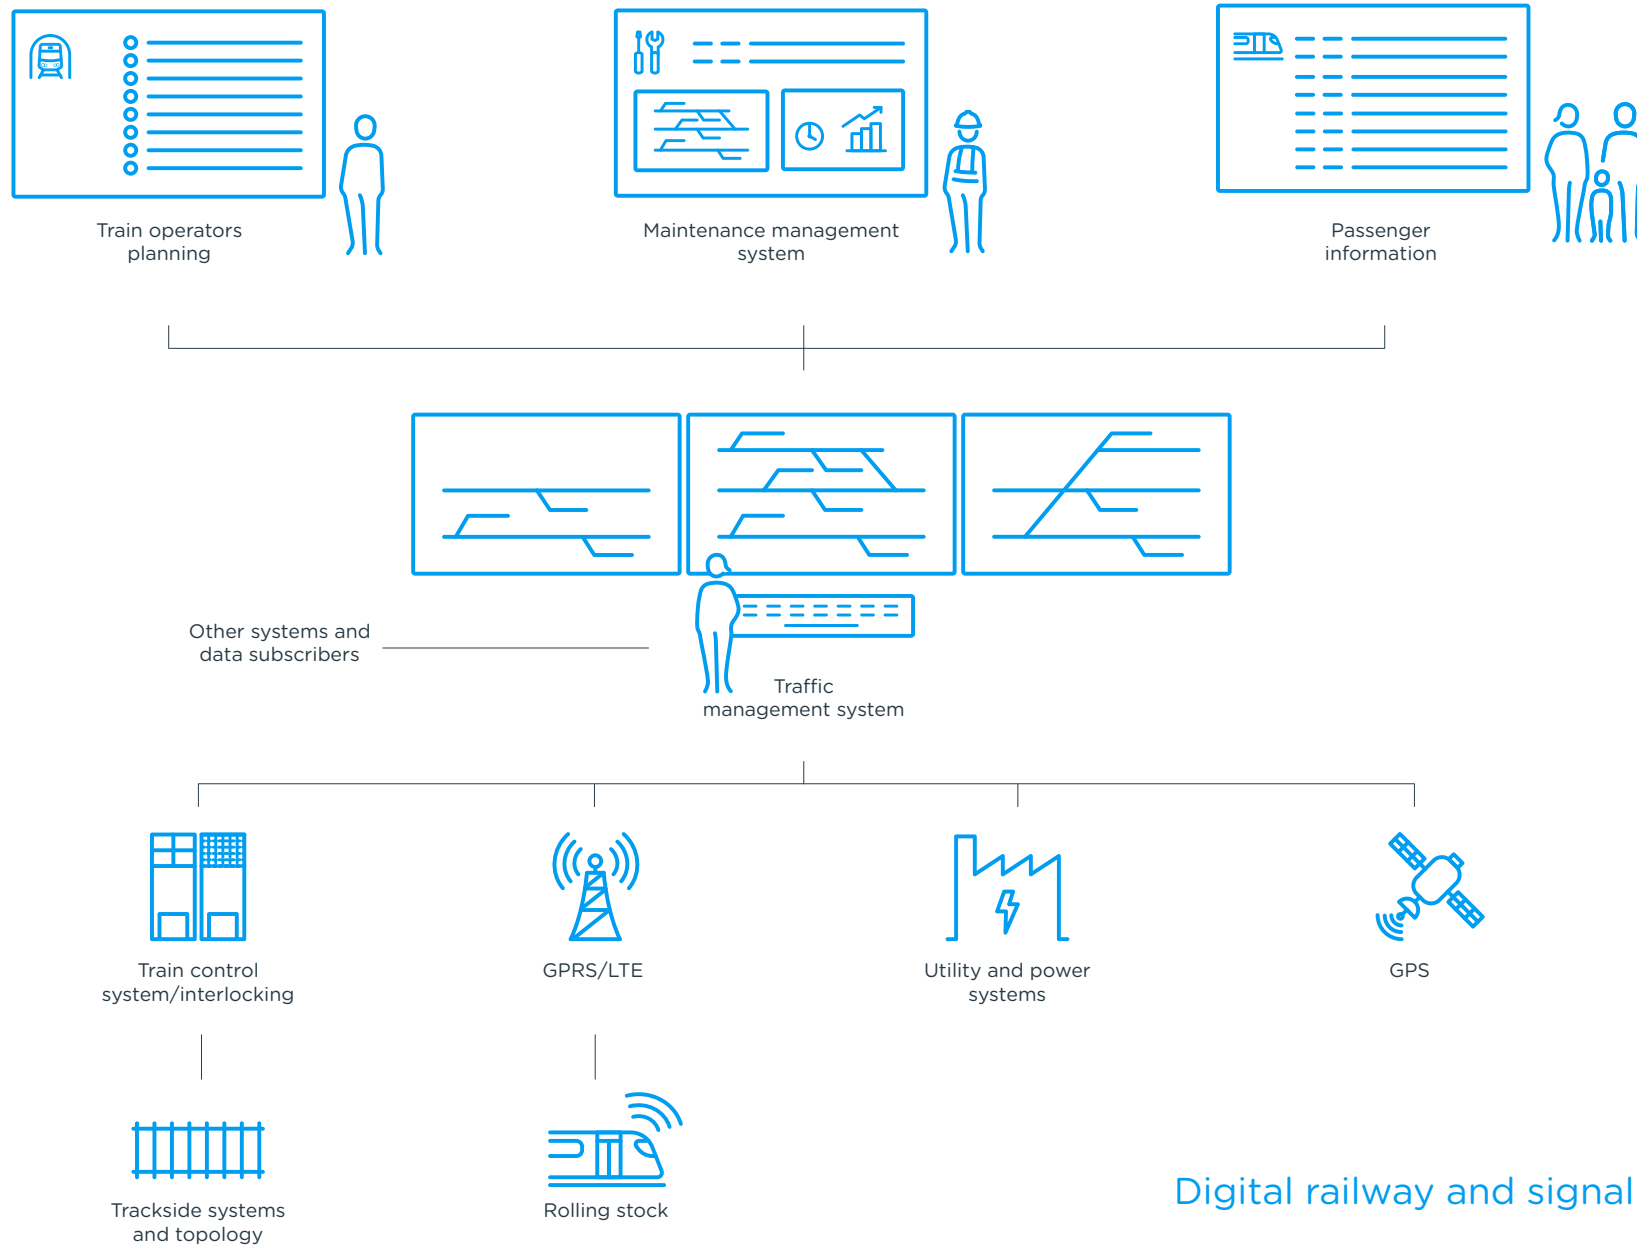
Train operators planning

Maintenance management system

Passenger information

Other systems and data subscribers

Traffic management system

Train control system/interlocking

GPRS/LTE

Utility and power systems

GPS

Trackside systems and topology

Rolling stock

Digital railway and signal